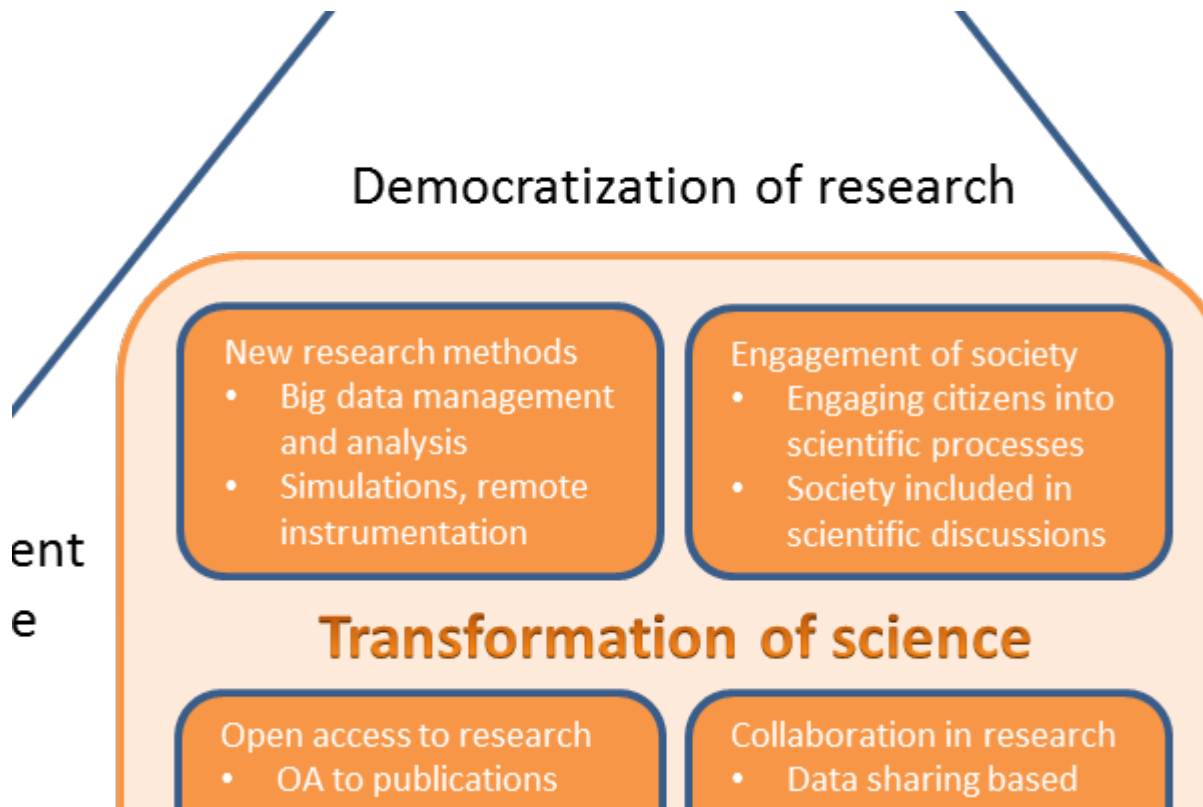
Democratization of research

New research methods
- Big data management and analysis
- Simulations, remote instrumentation

Engagement of society
- Engaging citizens into scientific processes
- Society included in scientific discussions

ent
e

Transformation of science

Open access to research
- OA to publications

Collaboration in research
- Data sharing based